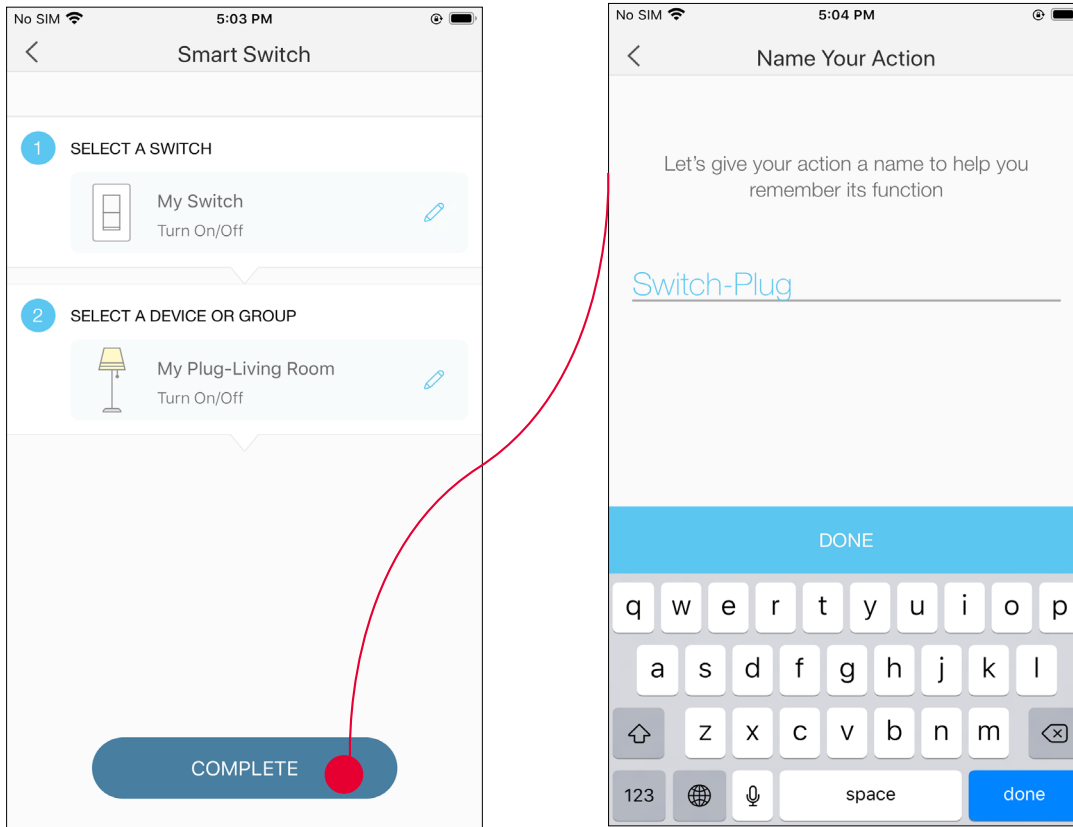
No SIM 5:03 PM

Smart Switch

1 SELECT A SWITCH

My Switch
Turn On/Off

2 SELECT A DEVICE OR GROUP

My Plug-Living Room
Turn On/Off

COMPLETE

No SIM 5:04 PM

Name Your Action

Let's give your action a name to help you remember its function

Switch-Plug

DONE

q w e r t y u i o p
a s d f g h j k l
z x c v b n m
123 space done